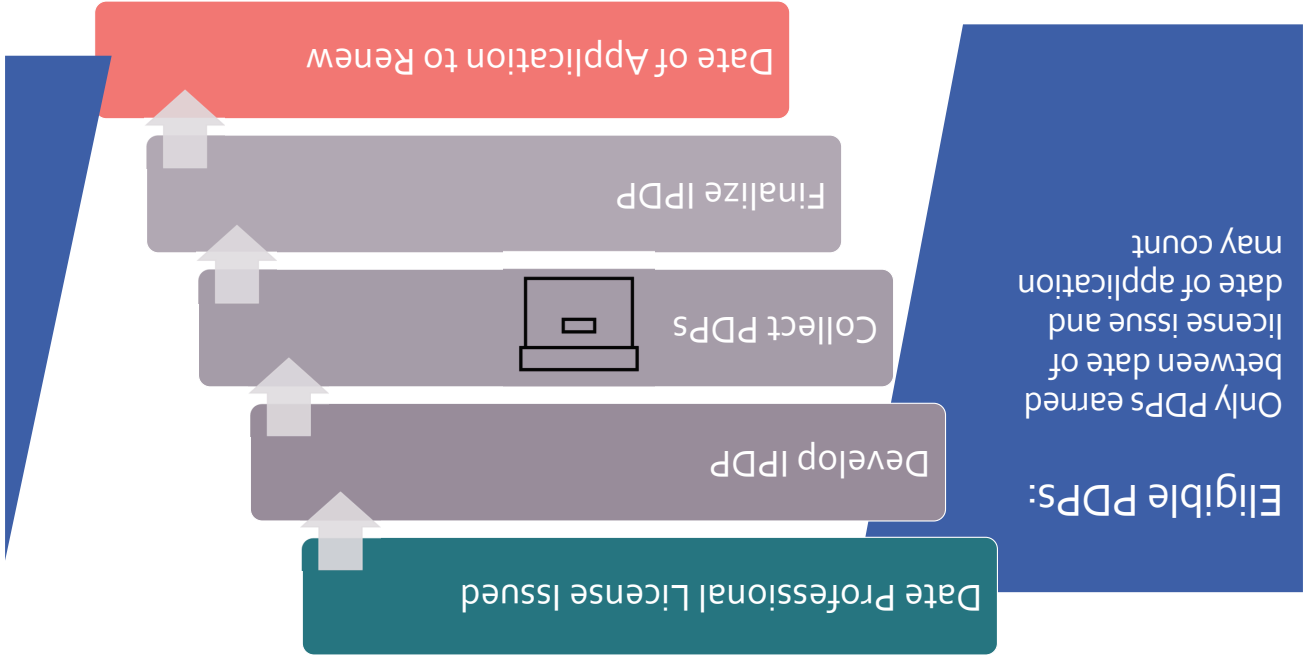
Eligible PDPs:

Only PDPs earned between date of license issue and date of application may count

Date Professional License Issued

Develop IPDP

Collect PDPs

Finalize IPDP

Date of Application to Renew